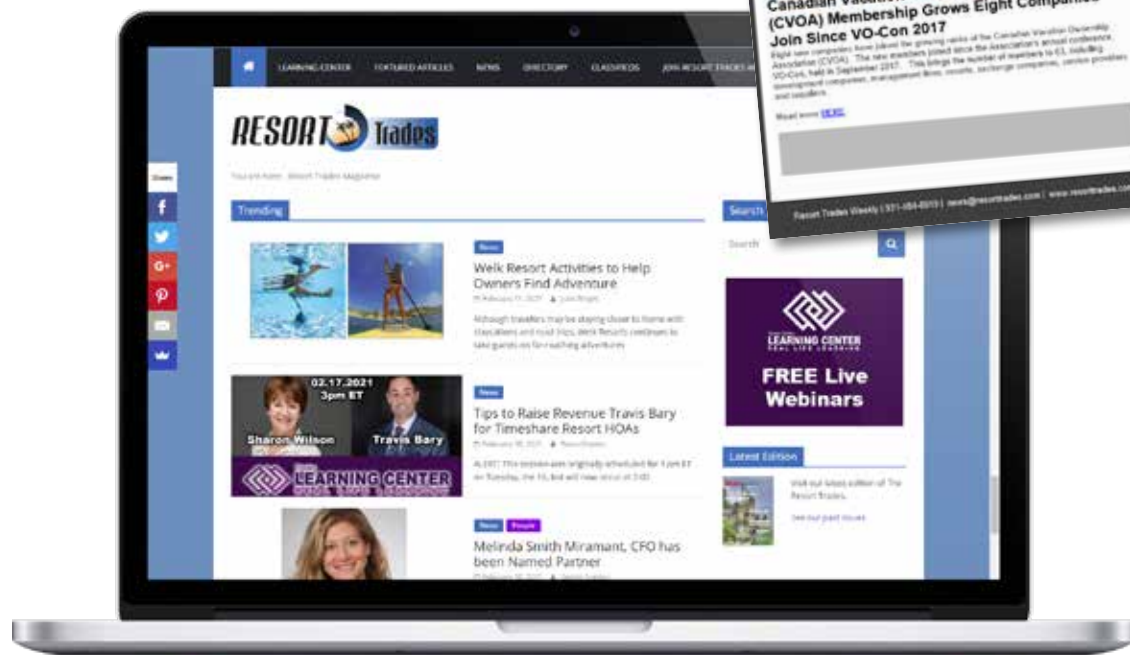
Canadian Vacation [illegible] (CVOA) Membership Grows Eight Companies Join Since VO-Con 2017

Eight new companies have joined the growing ranks of the Canadian Vacation Ownership Association (CVOA). The new members joined since the Association's annual conference, VO-Con, held in September 2017. This brings the number of members to 63, including development companies, management firms, resorts, exchange companies, service providers and suppliers.

Read more HERE

Resort Trades Weekly | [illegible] | news@resorttrades.com | www.resorttrades.com

LEARNING CENTER FEATURED ARTICLES NEWS DIRECTORY CLASSIFIEDS JOIN RESORT TRADES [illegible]

RESORT Trades

You are here: Resort Trades Magazine

Share

Trending

News
Welk Resort Activities to Help Owners Find Adventure
February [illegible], 2021 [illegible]
Although travelers may be staying closer to home with staycations and road trips, Welk Resorts continues to take guests on far-reaching adventures

02.17.2021 3pm ET
Sharon Wilson Travis Bary
LEARNING CENTER

News
Tips to Raise Revenue Travis Bary for Timeshare Resort HOAs
February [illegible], 2021 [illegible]
ALERT: This session was originally scheduled for 1 pm ET on Tuesday, the 16, but will now occur at 3:00

News People
Melinda Smith Miramant, CFO has been Named Partner
February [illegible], 2021 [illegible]

Search
Search

LEARNING CENTER
FREE Live Webinars

Latest Edition
Visit our latest edition of The Resort Trades.
See our past issues